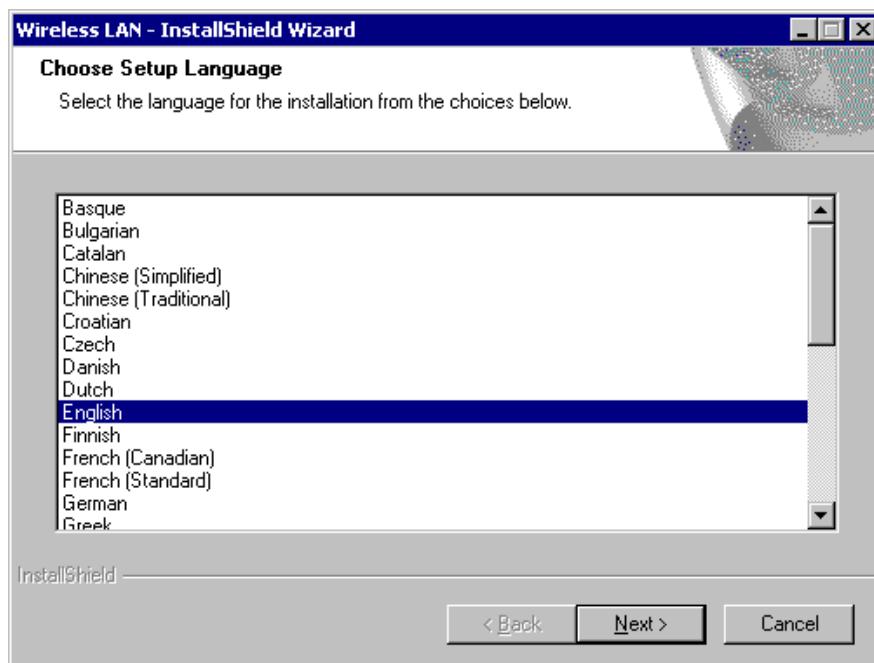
Wireless LAN - InstallShield Wizard

Choose Setup Language

Select the language for the installation from the choices below.

Basque
Bulgarian
Catalan
Chinese (Simplified)
Chinese (Traditional)
Croatian
Czech
Danish
Dutch
English
Finnish
French (Canadian)
French (Standard)
German
Greek

InstallShield

< Back
Next >
Cancel